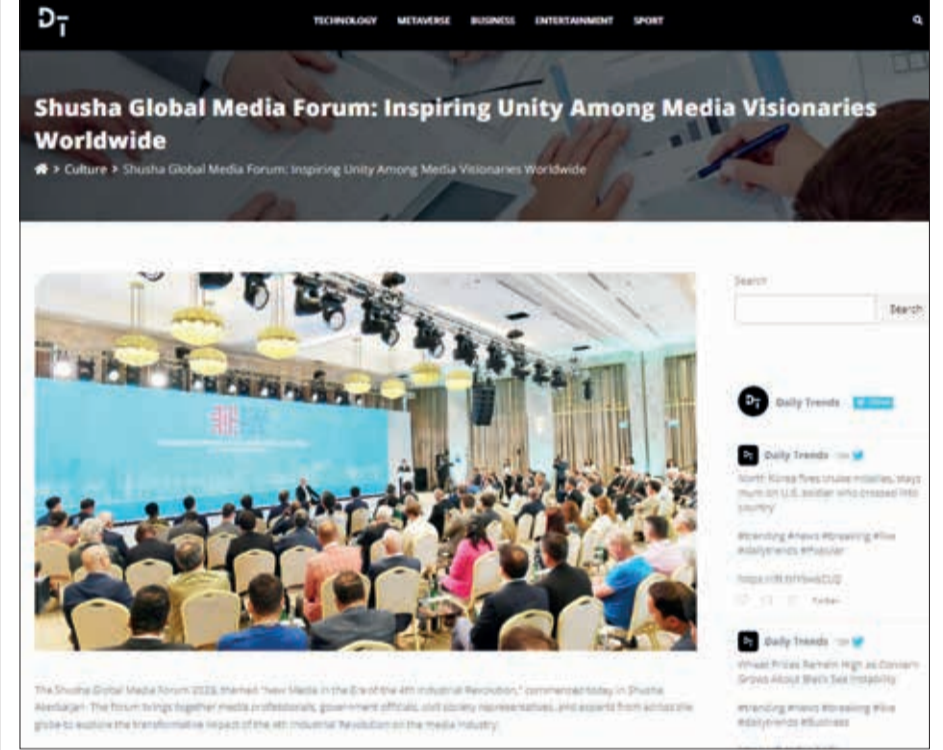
DT

TECHNOLOGY METAVERSE BUSINESS ENTERTAINMENT SPORT

Shusha Global Media Forum: Inspiring Unity Among Media Visionaries Worldwide

> Culture > Shusha Global Media Forum: Inspiring Unity Among Media Visionaries Worldwide

Search

Search

Daily Trends

Daily Trends

North Korea fires cruise missiles, stays mum on U.S. soldier who crossed into country

#trending #news #breaking #live #dailytrends #Popular

https://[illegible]

Daily Trends

Wheat Prices Remain High as Concern Grows About Black Sea Instability

#trending #news #breaking #live #dailytrends #Business

The Shusha Global Media Forum 2023, themed "New Media in the Era of the 4th Industrial Revolution," commenced today in Shusha, Azerbaijan. The forum brings together media professionals, government officials, civil society representatives, and experts from across the globe to explore the transformative impact of the 4th Industrial Revolution on the media industry.